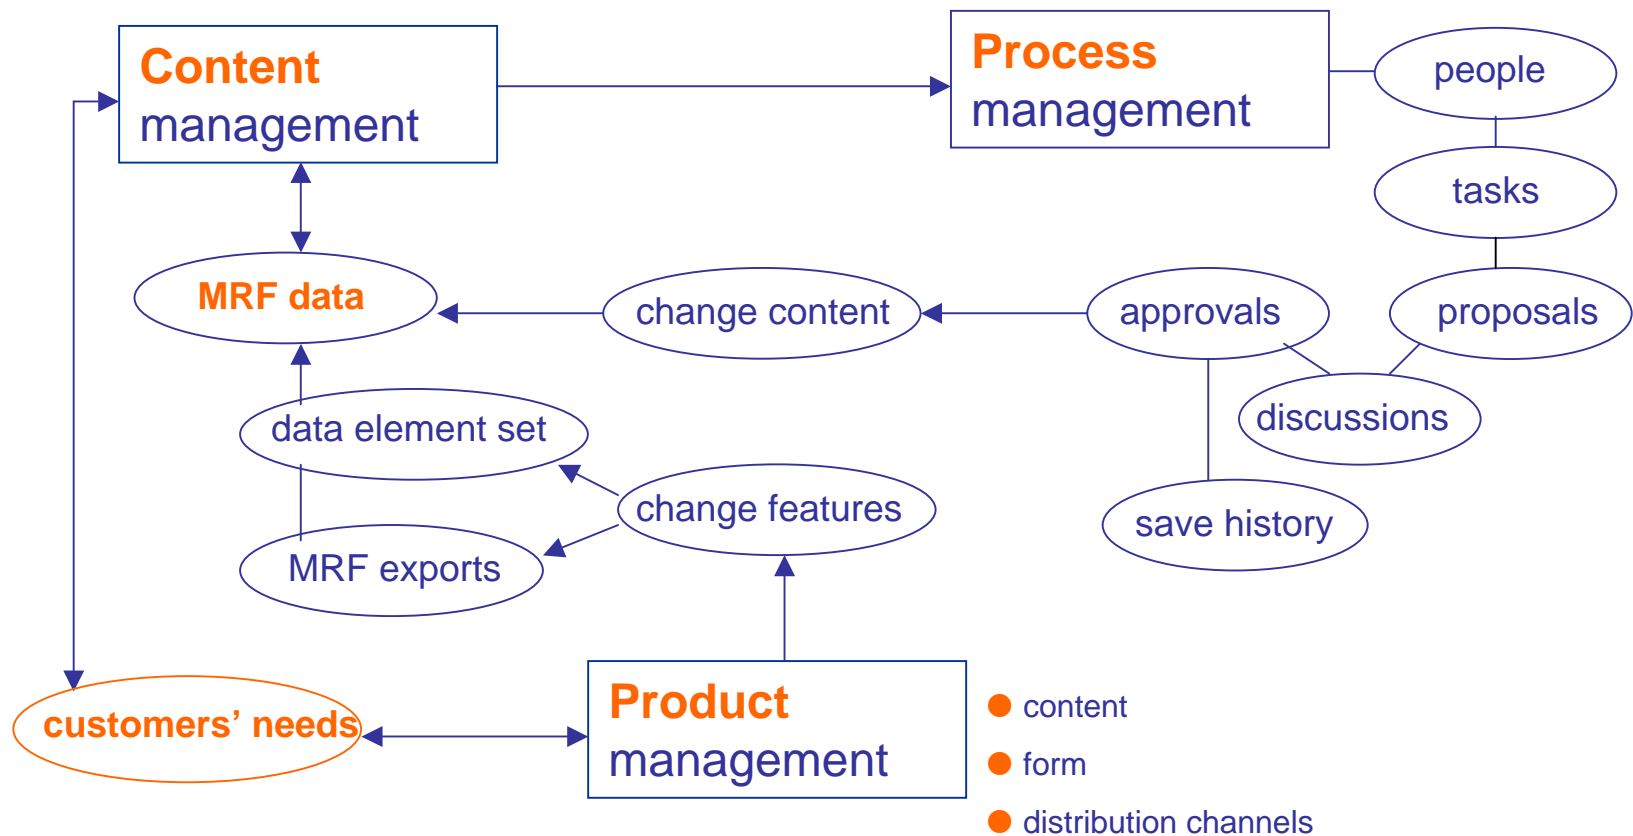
Content management

Process management

people

tasks

MRF data

change content

approvals

proposals

discussions

data element set

change features

save history

MRF exports

customers' needs

Product management

- content
- form
- distribution channels